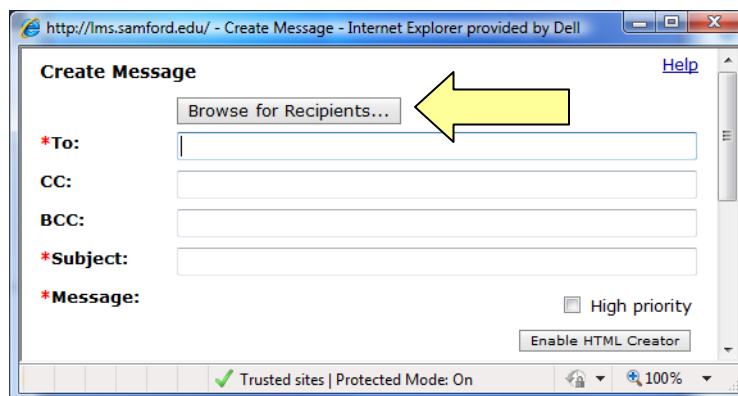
http://lms.samford.edu/ - Create Message - Internet Explorer provided by Dell

Create Message

Help

Browse for Recipients...

*To:

CC:

BCC:

*Subject:

*Message:

High priority

Enable HTML Creator

Trusted sites | Protected Mode: On

100%